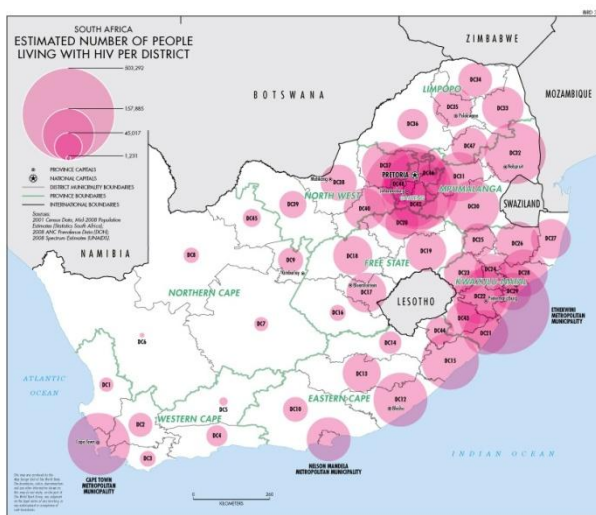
SOUTH AFRICA
ESTIMATED NUMBER OF PEOPLE LIVING WITH HIV PER DISTRICT

503,292
157,885
45,017
1,231

PROVINCE CAPITALS
NATIONAL CAPITALS
DISTRICT MUNICIPALITY BOUNDARIES
PROVINCE BOUNDARIES
INTERNATIONAL BOUNDARIES

Sources:
2001 Census Data, Mid-2008 Population Estimates (Statistics South Africa); 2008 ANC Prevalence Data (DOH); 2008 Spectrum Estimates (UNAIDS).

ZIMBABWE
BOTSWANA
MOZAMBIQUE
NAMIBIA
SWAZILAND
LESOTHO
LIMPOPO
NORTH WEST
MPUMALANGA
FREE STATE
KWAZULU-NATAL
NORTHERN CAPE
EASTERN CAPE
WESTERN CAPE
PRETORIA
ATLANTIC OCEAN
INDIAN OCEAN

DC34
DC35
DC33
DC36
DC32
DC47
DC37
DC38
DC31
DC40
DC30
DC39
DC45
DC42
DC48
DC9
DC18
DC19
DC25
DC26
DC27
DC8
DC24
DC29
DC20
DC23
DC28
DC17
DC21
DC22
DC43
DC16
DC7
DC6
DC14
DC44
DC15
DC13
DC1
DC12
DC10
DC2
DC5
DC4
DC3

ETHEKWINI METROPOLITAN MUNICIPALITY
CAPE TOWN METROPOLITAN MUNICIPALITY
NELSON MANDELA METROPOLITAN MUNICIPALITY

0
200
KILOMETERS